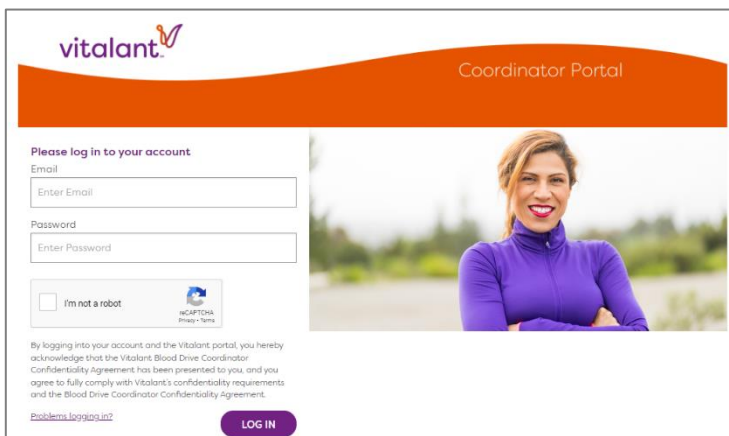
vitalant™

Coordinator Portal

Please log in to your account

Email

Enter Email

Password

Enter Password

I'm not a robot

reCAPTCHA
Privacy • Terms

By logging into your account and the Vitalant portal, you hereby acknowledge that the Vitalant Blood Drive Coordinator Confidentiality Agreement has been presented to you, and you agree to fully comply with Vitalant's confidentiality requirements and the Blood Drive Coordinator Confidentiality Agreement.

Problems logging in?

LOG IN